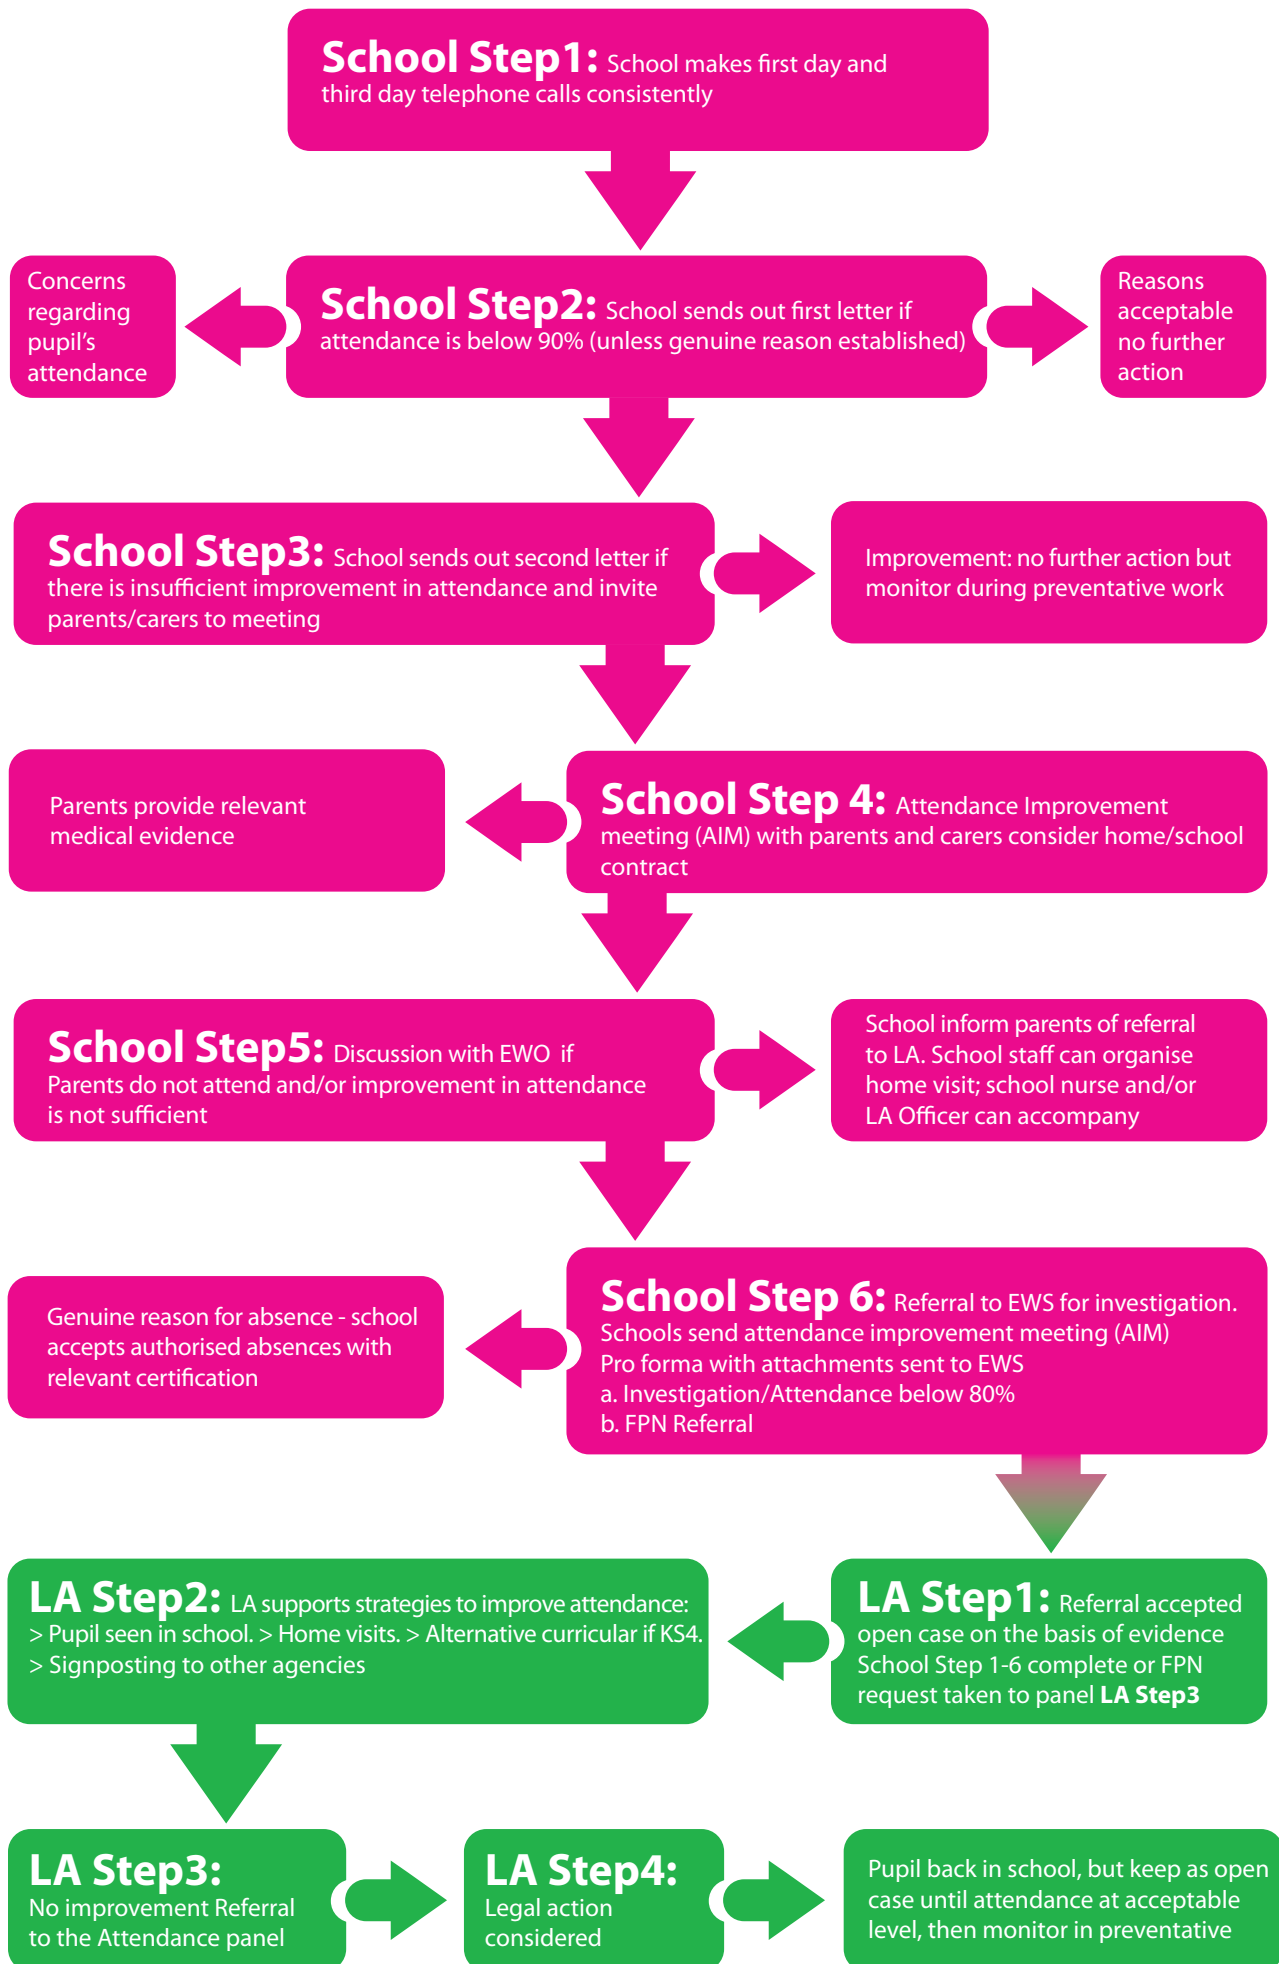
School Step1: School makes first day and third day telephone calls consistently

Concerns regarding pupil's attendance

School Step2: School sends out first letter if attendance is below 90% (unless genuine reason established)

Reasons acceptable no further action

School Step3: School sends out second letter if there is insufficient improvement in attendance and invite parents/carers to meeting

Improvement: no further action but monitor during preventative work

Parents provide relevant medical evidence

School Step 4: Attendance Improvement meeting (AIM) with parents and carers consider home/school contract

School Step5: Discussion with EWO if Parents do not attend and/or improvement in attendance is not sufficient

School inform parents of referral to LA. School staff can organise home visit; school nurse and/or LA Officer can accompany

Genuine reason for absence - school accepts authorised absences with relevant certification

School Step 6: Referral to EWS for investigation. Schools send attendance improvement meeting (AIM) Pro forma with attachments sent to EWS
a. Investigation/Attendance below 80%
b. FPN Referral

LA Step2: LA supports strategies to improve attendance:
> Pupil seen in school. > Home visits. > Alternative curricular if KS4.
> Signposting to other agencies

LA Step1: Referral accepted open case on the basis of evidence School Step 1-6 complete or FPN request taken to panel LA Step3

LA Step3: No improvement Referral to the Attendance panel

LA Step4: Legal action considered

Pupil back in school, but keep as open case until attendance at acceptable level, then monitor in preventative